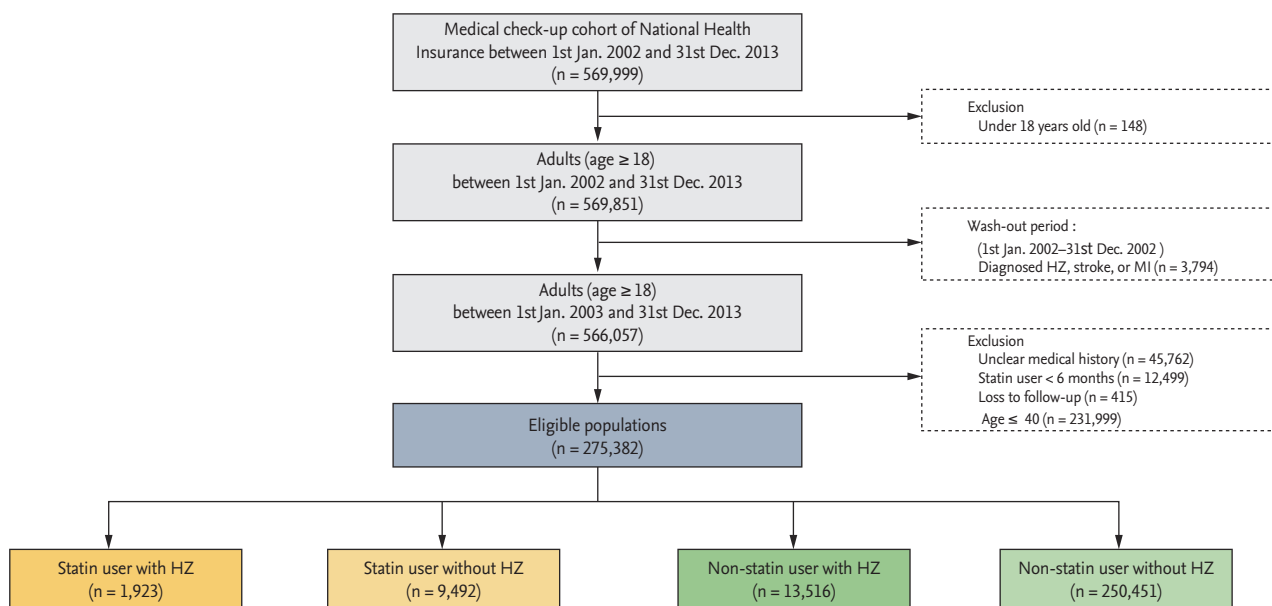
Medical check-up cohort of National Health Insurance between 1st Jan. 2002 and 31st Dec. 2013
(n = 569,999)

Exclusion
Under 18 years old (n = 148)

Adults (age ≥ 18)
between 1st Jan. 2002 and 31st Dec. 2013
(n = 569,851)

Wash-out period :
(1st Jan. 2002–31st Dec. 2002 )
Diagnosed HZ, stroke, or MI (n = 3,794)

Adults (age ≥ 18)
between 1st Jan. 2003 and 31st Dec. 2013
(n = 566,057)

Exclusion
Unclear medical history (n = 45,762)
Statin user < 6 months (n = 12,499)
Loss to follow-up (n = 415)
Age ≤ 40 (n = 231,999)

Eligible populations
(n = 275,382)

Statin user with HZ
(n = 1,923)

Statin user without HZ
(n = 9,492)

Non-statin user with HZ
(n = 13,516)

Non-statin user without HZ
(n = 250,451)